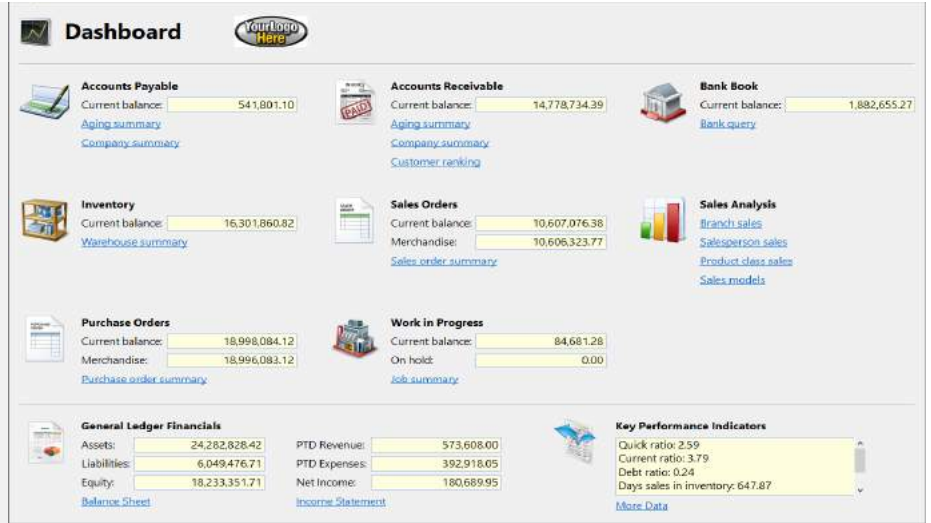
Dashboard

YourLogo Here

Accounts Payable
Current balance: 541,801.10
Aging summary
Company summary

Accounts Receivable
Current balance: 14,778,734.39
Aging summary
Company summary
Customer ranking

PAID

Bank Book
Current balance: 1,882,655.27
Bank query

Inventory
Current balance: 16,301,860.82
Warehouse summary

Sales Orders
Current balance: 10,607,076.38
Merchandise: 10,606,323.77
Sales order summary

Sales Analysis
Branch sales
Salesperson sales
Product class sales
Sales models

Purchase Orders
Current balance: 18,998,084.12
Merchandise: 18,996,083.12
Purchase order summary

Work in Progress
Current balance: 84,681.28
On hold: 0.00
Job summary

General Ledger Financials
Assets: 24,282,828.42
Liabilities: 6,049,476.71
Equity: 18,233,351.71
Balance Sheet
PTD Revenue: 573,608.00
PTD Expenses: 392,918.05
Net Income: 180,689.95
Income Statement

Key Performance Indicators
Quick ratio: 2.59
Current ratio: 3.79
Debt ratio: 0.24
Days sales in inventory: 647.87
More Data